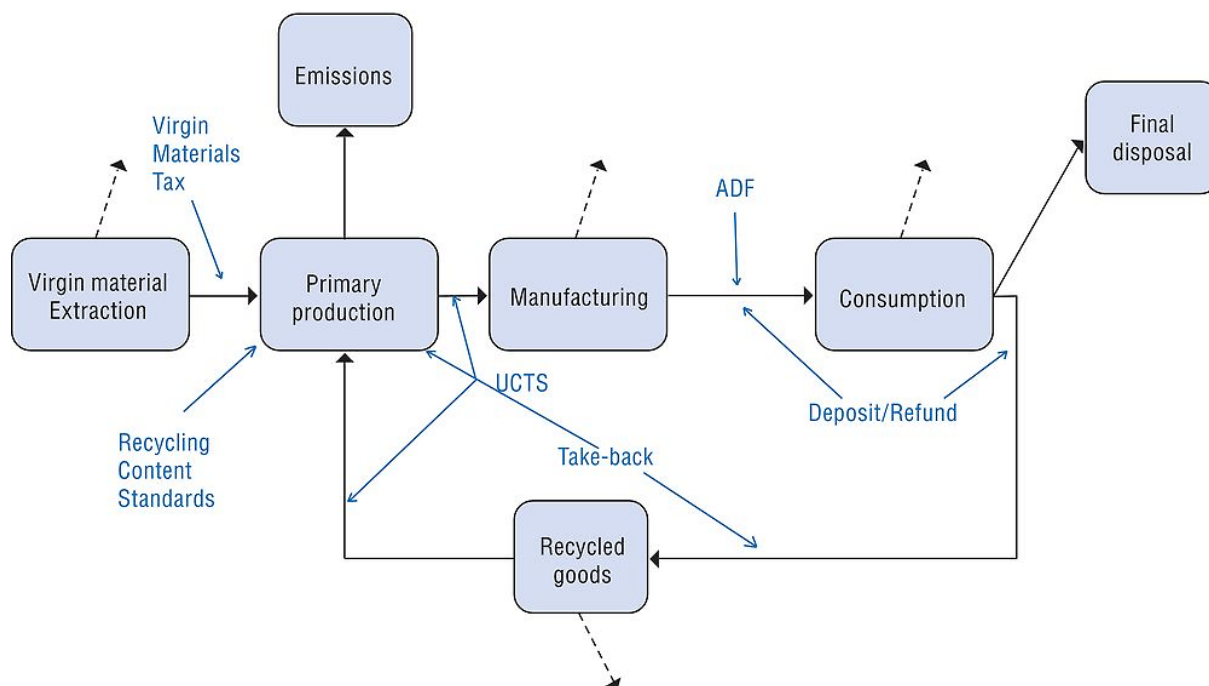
Emissions

Virgin Materials Tax

Final disposal

ADF

Virgin material Extraction

Primary production

Manufacturing

Consumption

UCTS

Deposit/Refund

Recycling Content Standards

Take-back

Recycled goods